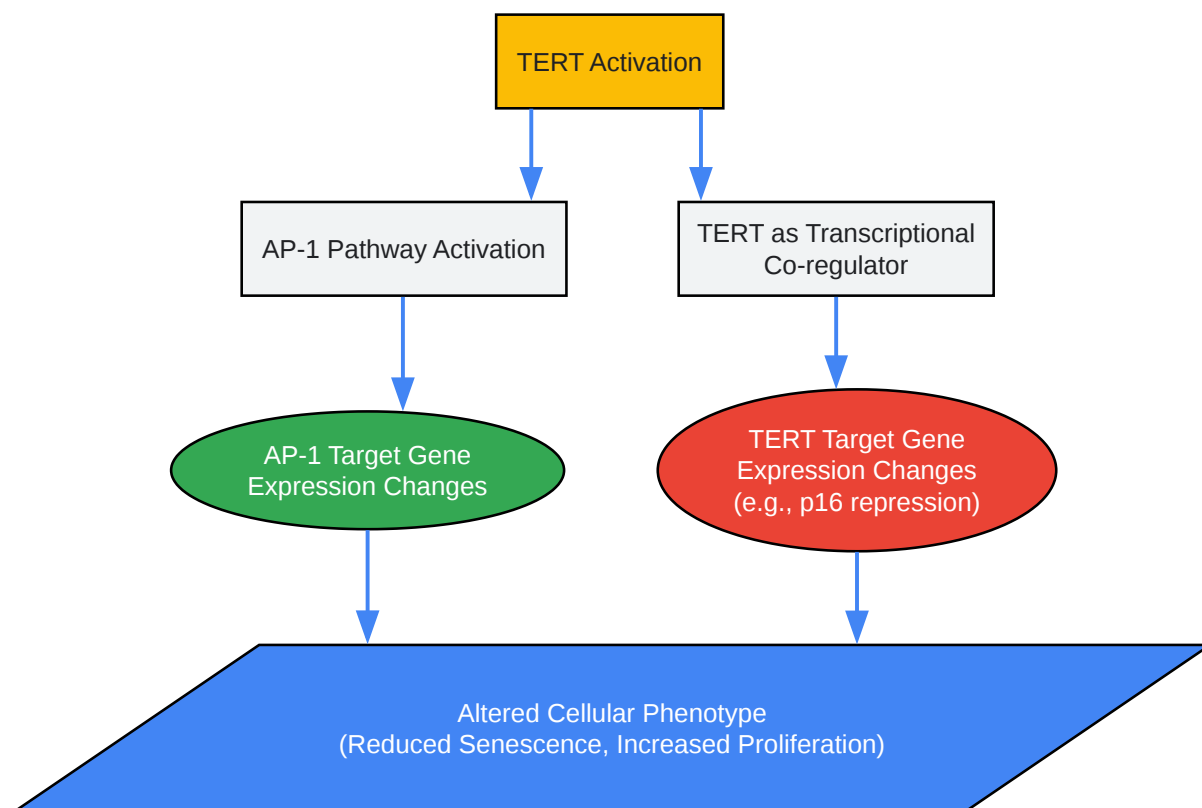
TERT Activation

AP-1 Pathway Activation

TERT as Transcriptional Co-regulator

AP-1 Target Gene Expression Changes

TERT Target Gene Expression Changes (e.g., p16 repression)

Altered Cellular Phenotype (Reduced Senescence, Increased Proliferation)